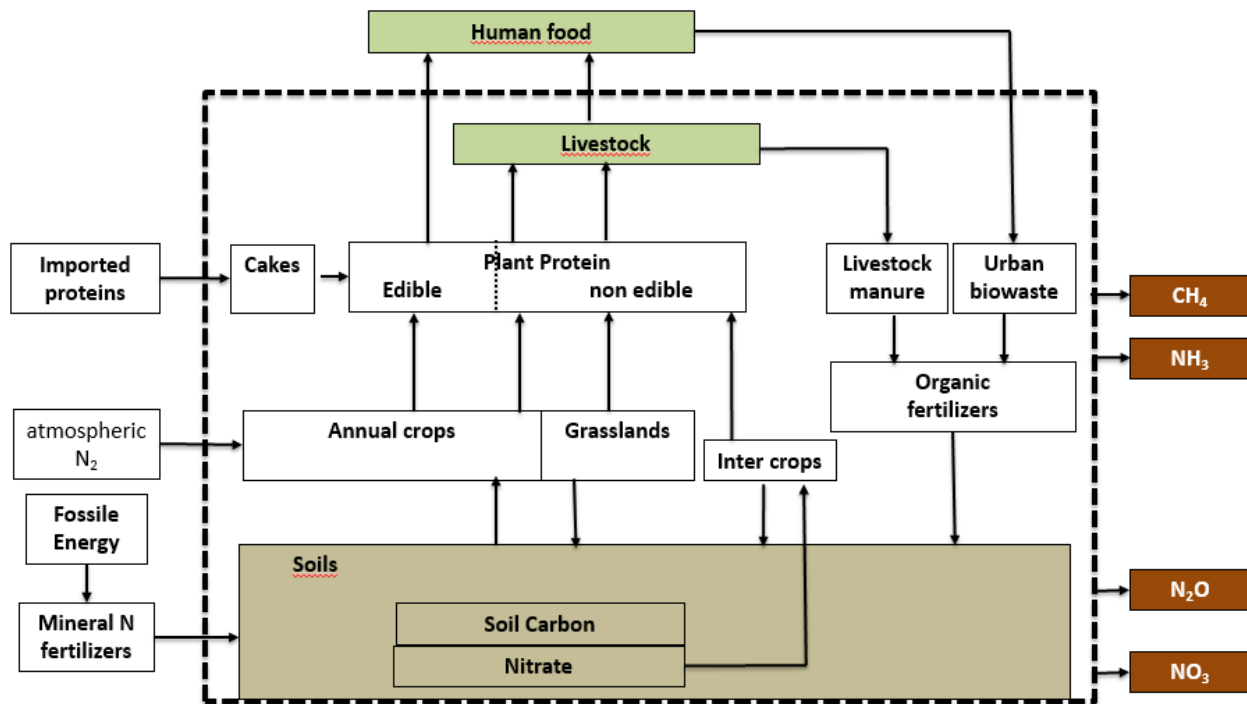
Human food

Livestock

Imported proteins

Cakes

Plant Protein
Edible
non edible

Livestock manure

Urban biowaste

$CH_4$

$NH_3$

Organic fertilizers

atmospheric $N_2$

Annual crops

Grasslands

Inter crops

Fossile Energy

Mineral N fertilizers

Soils

Soil Carbon

Nitrate

$N_2O$

$NO_3$